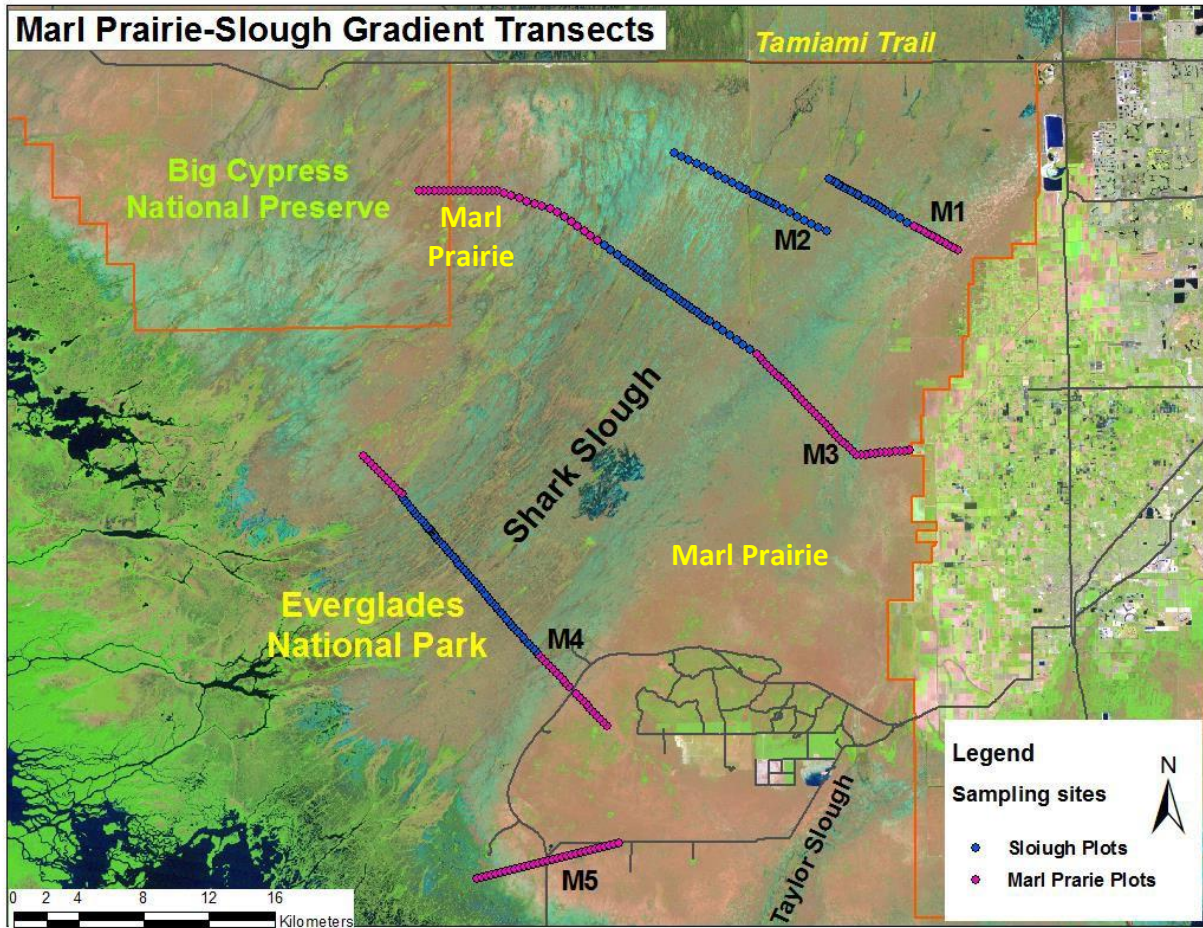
Marl Prairie-Slough Gradient Transects

Tamiami Trail

Big Cypress National Preserve

Marl Prairie

M1

M2

M3

Shark Slough

Marl Prairie

Everglades National Park

M4

M5

Taylor Slough

0 2 4 8 12 16 Kilometers

Legend

Sampling sites

Sloiugh Plots

Marl Prarie Plots

N